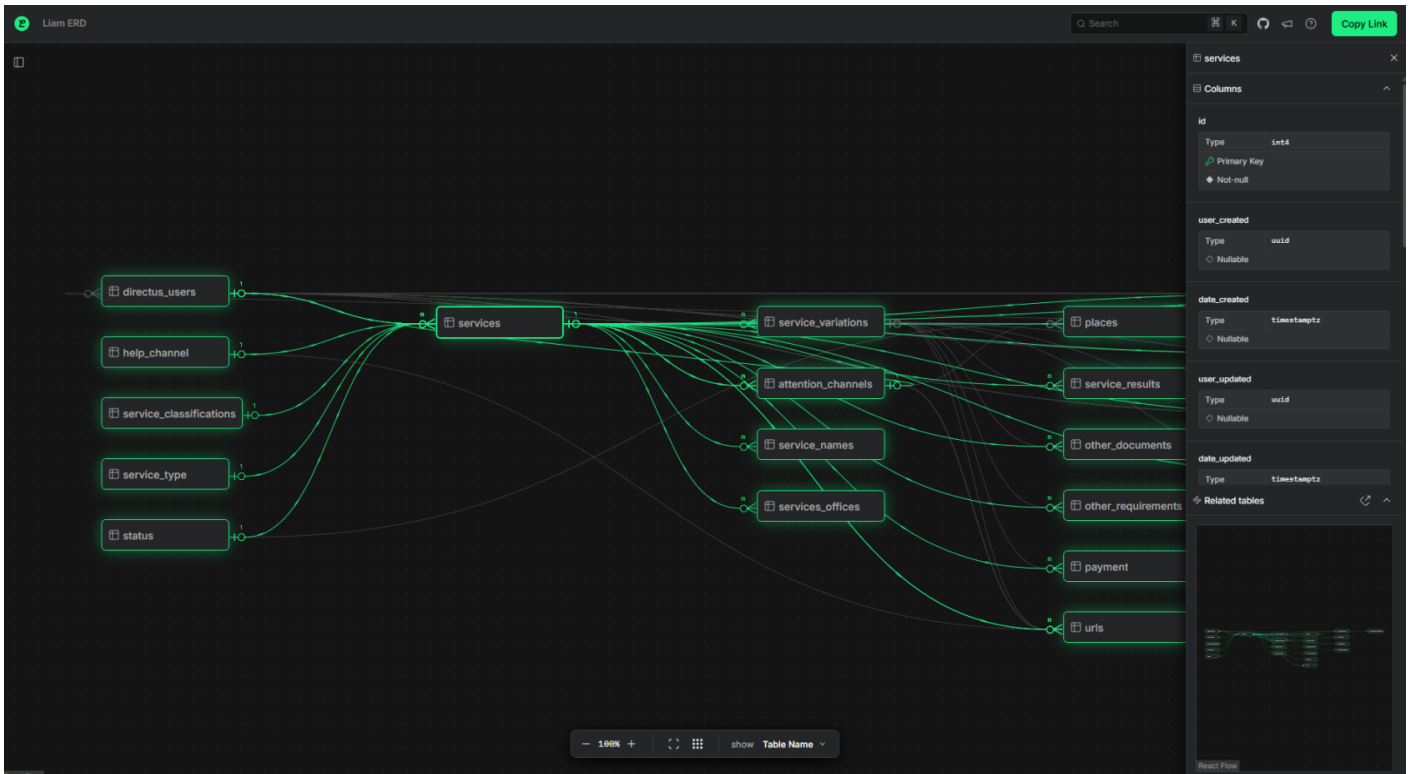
Liam ERD

Search ⌘ K

Copy Link

directus_users
help_channel
service_classifications
service_type
status
services
service_variations
attention_channels
service_names
services_offices
places
service_results
other_documents
other_requirements
payment
urls

1
1
1
1
1
n
1
n
n
n
n
n
n
n
n
n
n

services

Columns

id
Type int4
Primary Key
Not-null

user_created
Type uuid
Nullable

date_created
Type timestamptz
Nullable

user_updated
Type uuid
Nullable

date_updated
Type timestamptz

Related tables

React Flow

− 100% +

show Table Name